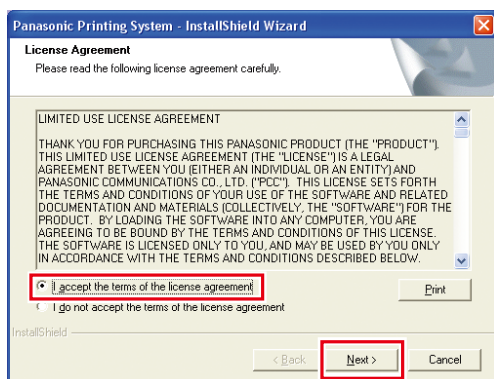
Panasonic Printing System - InstallShield Wizard

License Agreement
Please read the following license agreement carefully.

LIMITED USE LICENSE AGREEMENT

THANK YOU FOR PURCHASING THIS PANASONIC PRODUCT (THE "PRODUCT"). THIS LIMITED USE LICENSE AGREEMENT (THE "LICENSE") IS A LEGAL AGREEMENT BETWEEN YOU (EITHER AN INDIVIDUAL OR AN ENTITY) AND PANASONIC COMMUNICATIONS CO., LTD. ("PCC"). THIS LICENSE SETS FORTH THE TERMS AND CONDITIONS OF YOUR USE OF THE SOFTWARE AND RELATED DOCUMENTATION AND MATERIALS (COLLECTIVELY, THE "SOFTWARE") FOR THE PRODUCT. BY LOADING THE SOFTWARE INTO ANY COMPUTER, YOU ARE AGREEING TO BE BOUND BY THE TERMS AND CONDITIONS OF THIS LICENSE. THE SOFTWARE IS LICENSED ONLY TO YOU, AND MAY BE USED BY YOU ONLY IN ACCORDANCE WITH THE TERMS AND CONDITIONS DESCRIBED BELOW.

I accept the terms of the license agreement

Print

I do not accept the terms of the license agreement

InstallShield

< Back

Next >

Cancel